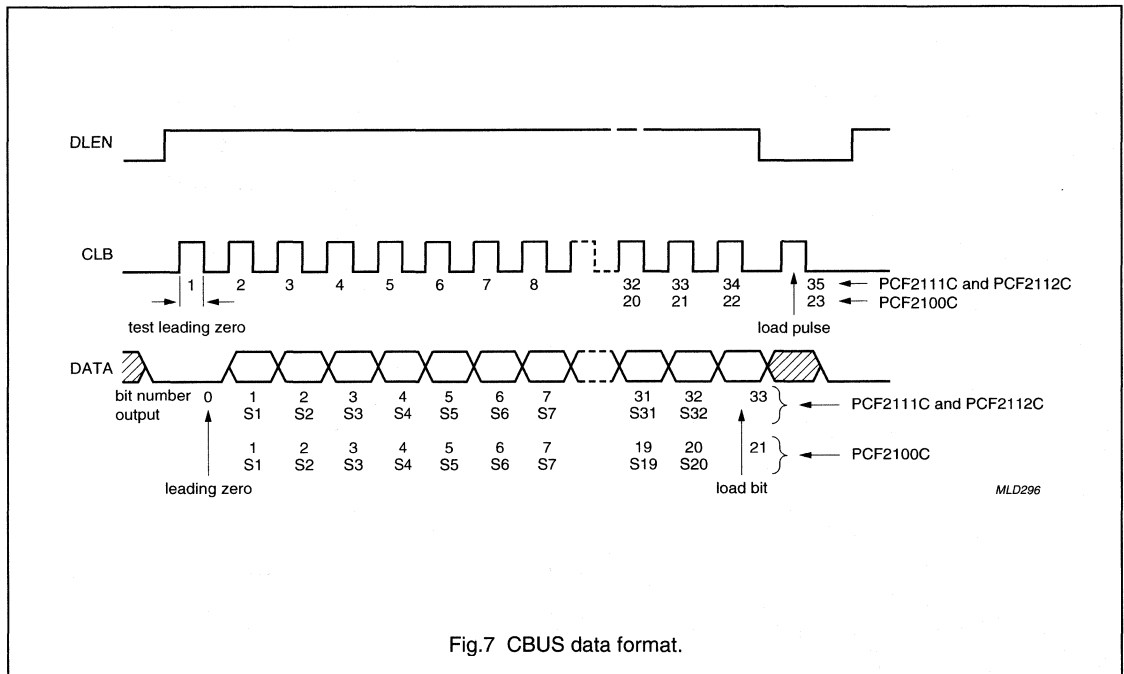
DLEN

CLB

1 2 3 4 5 6 7 8 32 20 33 21 34 22 35 23

PCF2111C and PCF2112C
PCF2100C

test leading zero

load pulse

DATA

bit number output 0 1 S1 2 S2 3 S3 4 S4 5 S5 6 S6 7 S7 31 S31 32 S32 33

PCF2111C and PCF2112C

1 S1 2 S2 3 S3 4 S4 5 S5 6 S6 7 S7 19 S19 20 S20 21

PCF2100C

leading zero

load bit

MLD296

Fig.7 CBUS data format.